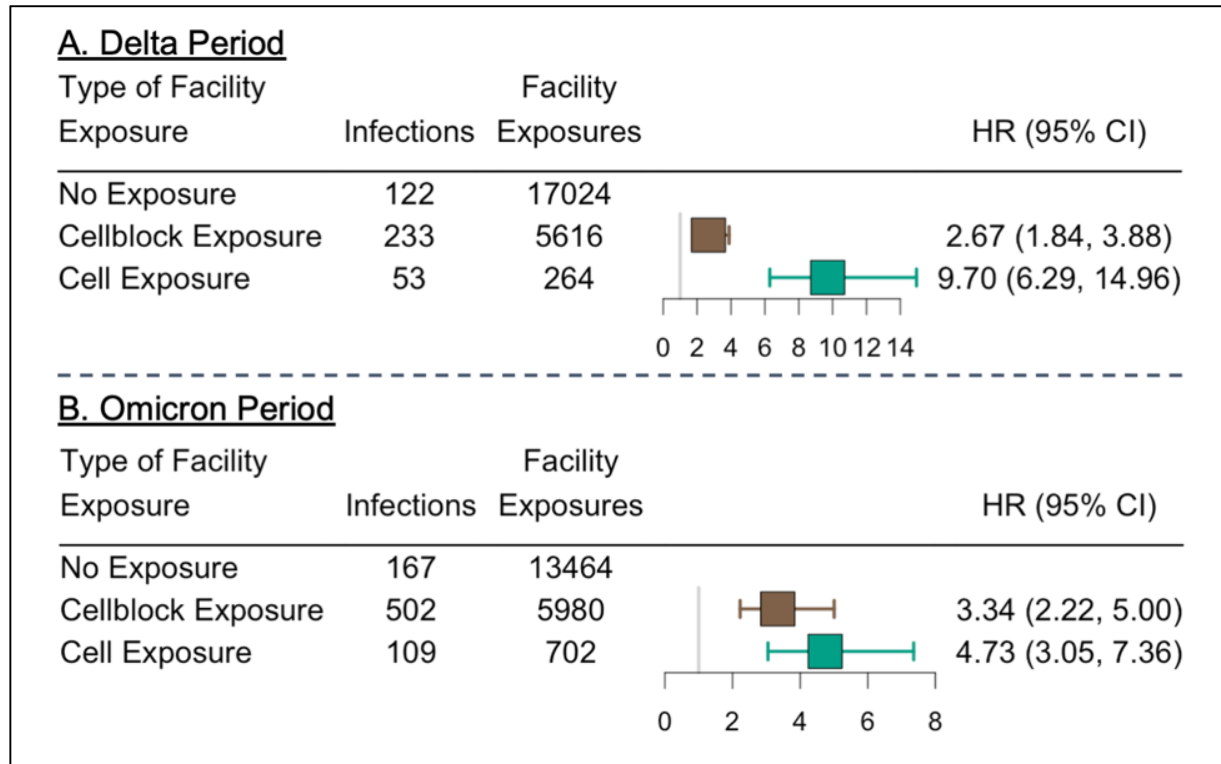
A. Delta Period

| Type of Facility Exposure | Infections | Facility Exposures | HR (95% CI) |
|---|---|---|---|
| No Exposure | 122 | 17024 | |
| Cellblock Exposure | 233 | 5616 | 2.67 (1.84, 3.88) |
| Cell Exposure | 53 | 264 | 9.70 (6.29, 14.96) |

0 2 4 6 8 10 12 14

B. Omicron Period

| Type of Facility Exposure | Infections | Facility Exposures | HR (95% CI) |
|---|---|---|---|
| No Exposure | 167 | 13464 | |
| Cellblock Exposure | 502 | 5980 | 3.34 (2.22, 5.00) |
| Cell Exposure | 109 | 702 | 4.73 (3.05, 7.36) |

0 2 4 6 8